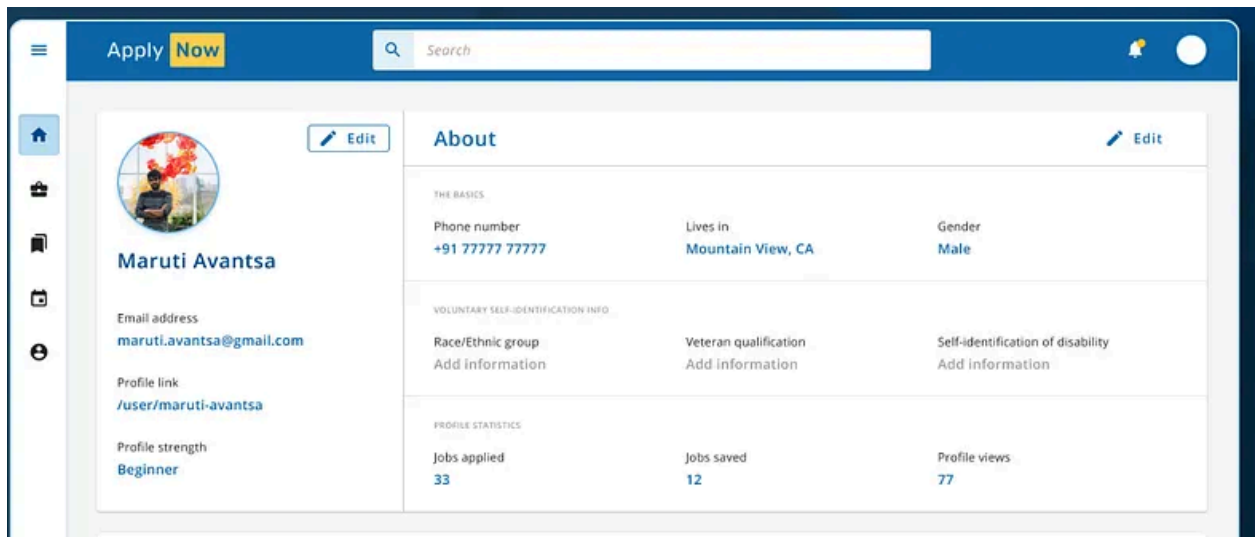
Apply Now

Search

Edit

Maruti Avantsa

Email address
maruti.avantsa@gmail.com

Profile link
/user/maruti-avantsa

Profile strength
Beginner

About

Edit

THE BASICS

| Phone number | Lives in | Gender |
|---|---|---|
| +91 77777 77777 | Mountain View, CA | Male |

VOLUNTARY SELF-IDENTIFICATION INFO

| Race/Ethnic group | Veteran qualification | Self-identification of disability |
|---|---|---|
| Add information | Add information | Add information |

PROFILE STATISTICS

| Jobs applied | Jobs saved | Profile views |
|---|---|---|
| 33 | 12 | 77 |